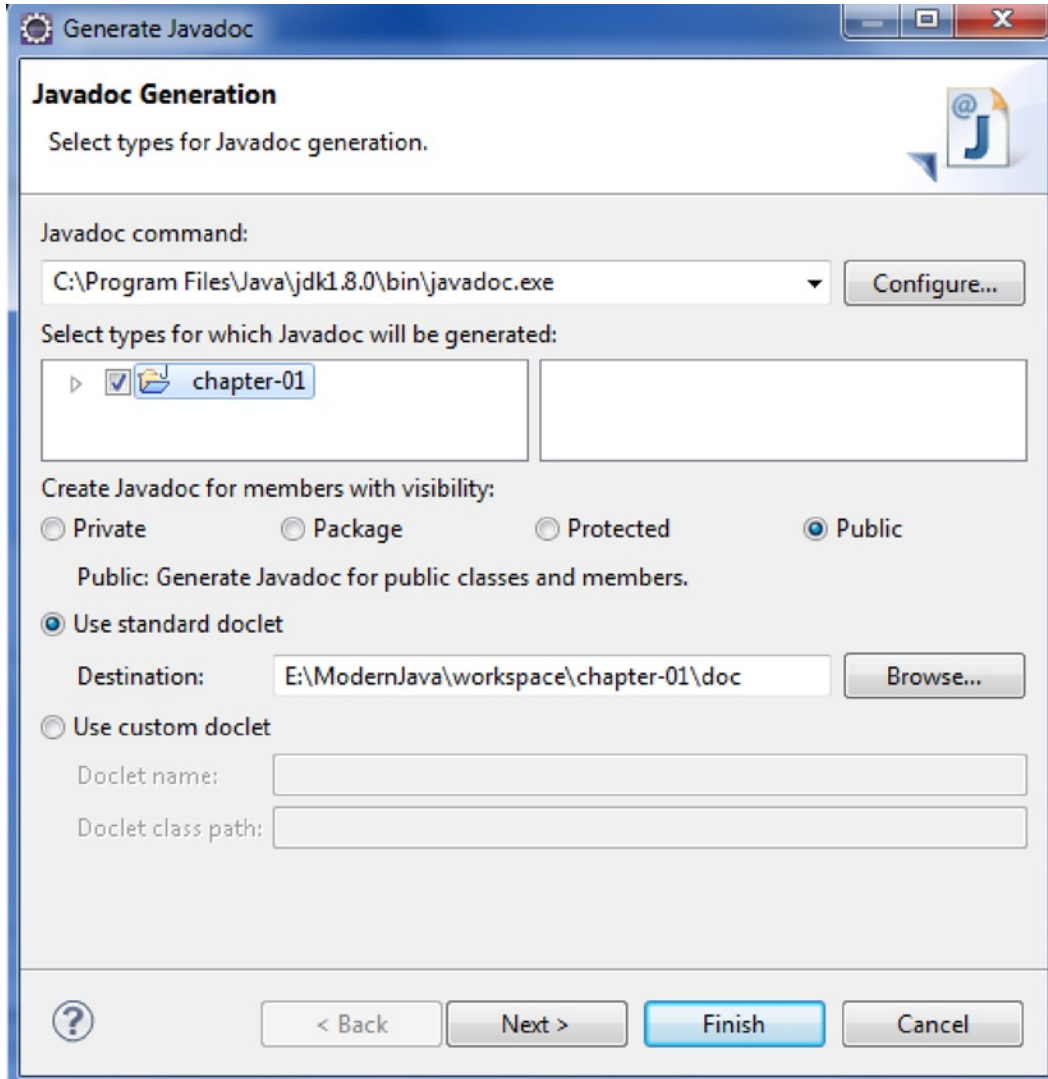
Generate Javadoc

Javadoc Generation

Select types for Javadoc generation.

Javadoc command:

C:\Program Files\Java\jdk1.8.0\bin\javadoc.exe

Configure...

Select types for which Javadoc will be generated:

chapter-01

Create Javadoc for members with visibility:

Private Package Protected Public

Public: Generate Javadoc for public classes and members.

Use standard doclet

Destination: E:\ModernJava\workspace\chapter-01\doc

Browse...

Use custom doclet

Doclet name:

Doclet class path:

< Back Next > Finish Cancel